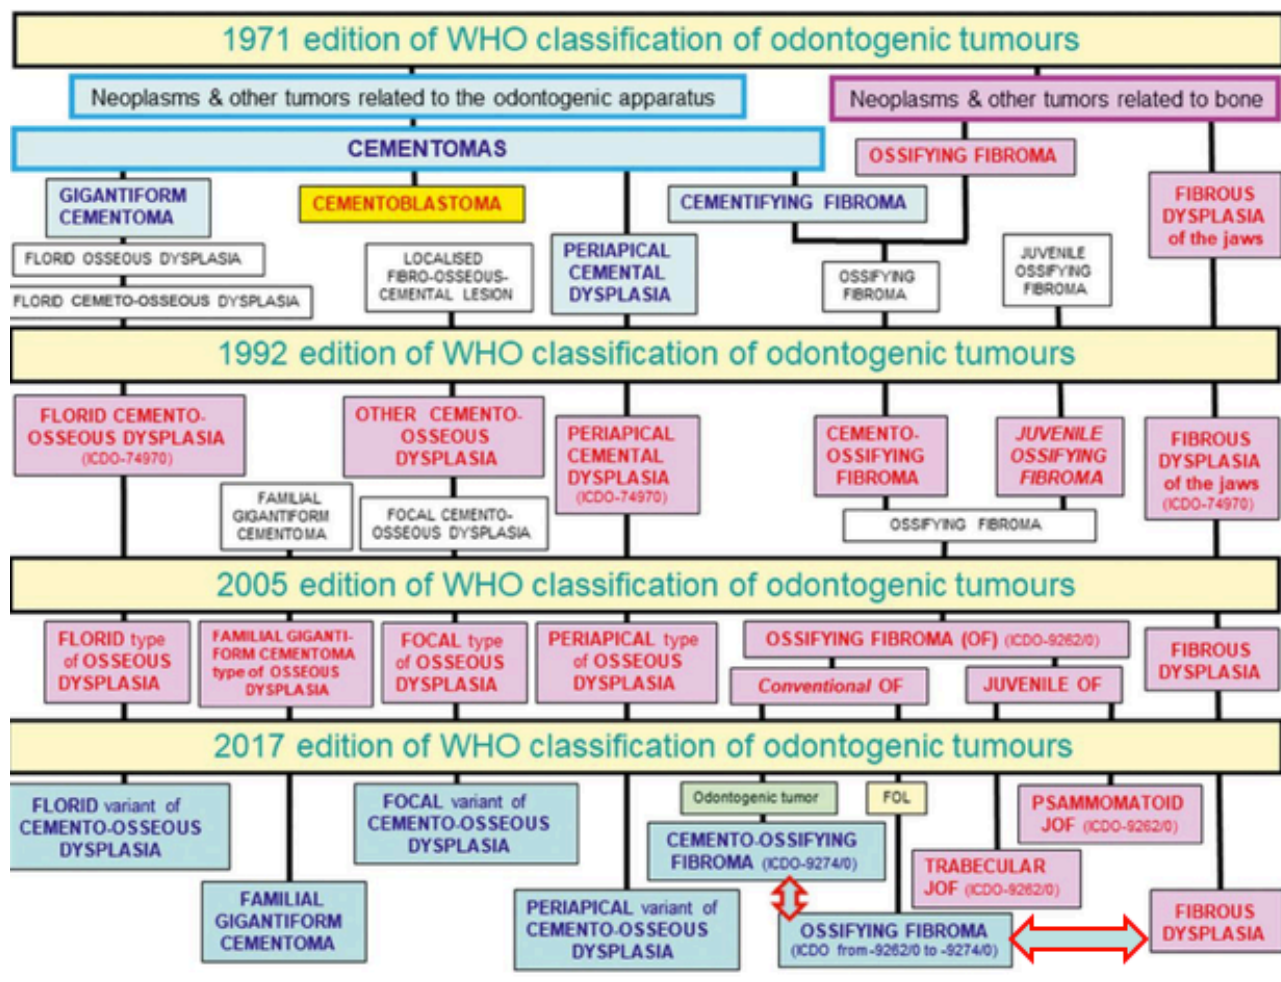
1971 edition of WHO classification of odontogenic tumours

Neoplasms & other tumors related to the odontogenic apparatus

Neoplasms & other tumors related to bone

CEMENTOMAS

OSSIFYING FIBROMA

GIGANTIFORM CEMENTOMA

CEMENTOBLASTOMA

CEMENTIFYING FIBROMA

FIBROUS DYSPLASIA of the jaws

FLORID OSSEOUS DYSPLASIA

FLORID CEMETO-OSSEOUS DYSPLASIA

LOCALISED FIBRO-OSSEOUS-CEMENTAL LESION

PERIAPICAL CEMENTAL DYSPLASIA

OSSIFYING FIBROMA

JUVENILE OSSIFYING FIBROMA

1992 edition of WHO classification of odontogenic tumours

FLORID CEMENTO-OSSEOUS DYSPLASIA (ICDO-74970)

OTHER CEMENTO-OSSEOUS DYSPLASIA

PERIAPICAL CEMENTAL DYSPLASIA (ICDO-74970)

CEMENTO-OSSIFYING FIBROMA

JUVENILE OSSIFYING FIBROMA

FIBROUS DYSPLASIA of the jaws (ICDO-74970)

FAMILIAL GIGANTIFORM CEMENTOMA

FOCAL CEMENTO-OSSEOUS DYSPLASIA

OSSIFYING FIBROMA

2005 edition of WHO classification of odontogenic tumours

FLORID type of OSSEOUS DYSPLASIA

FAMILIAL GIGANTI-FORM CEMENTOMA type of OSSEOUS DYSPLASIA

FOCAL type of OSSEOUS DYSPLASIA

PERIAPICAL type of OSSEOUS DYSPLASIA

OSSIFYING FIBROMA (OF) (ICDO-9262/0)

FIBROUS DYSPLASIA

Conventional OF

JUVENILE OF

2017 edition of WHO classification of odontogenic tumours

FLORID variant of CEMENTO-OSSEOUS DYSPLASIA

FOCAL variant of CEMENTO-OSSEOUS DYSPLASIA

Odontogenic tumor

FOL

PSAMMOMATOID JOF (ICDO-9262/0)

CEMENTO-OSSIFYING FIBROMA (ICDO-9274/0)

TRABECULAR JOF (ICDO-9262/0)

FAMILIAL GIGANTIFORM CEMENTOMA

PERIAPICAL variant of CEMENTO-OSSEOUS DYSPLASIA

OSSIFYING FIBROMA (ICDO from -9262/0 to -9274/0)

FIBROUS DYSPLASIA